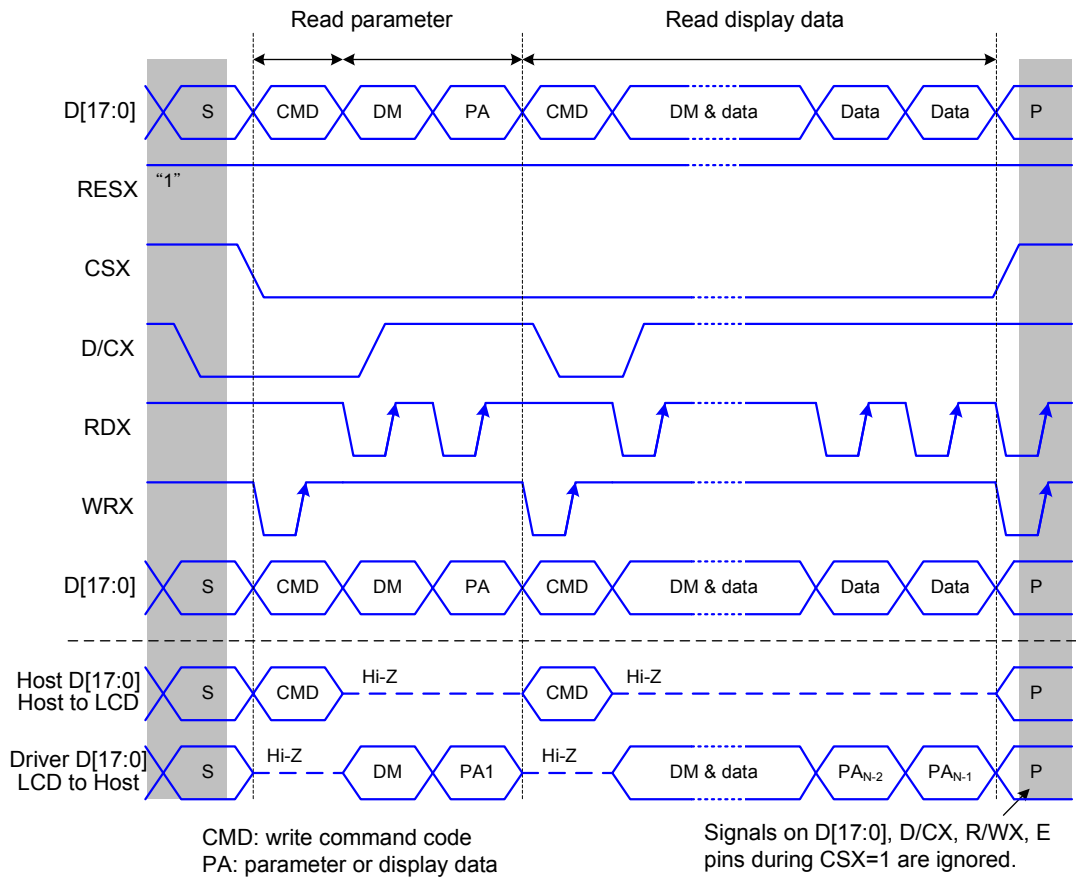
Read parameter

Read display data

D[17:0]

S

CMD

DM

PA

CMD

DM & data

Data

Data

P

RESX

"1"

CSX

D/CX

RDX

WRX

D[17:0]

S

CMD

DM

PA

CMD

DM & data

Data

Data

P

Host D[17:0]
Host to LCD

S

CMD

Hi-Z

CMD

Hi-Z

P

Driver D[17:0]
LCD to Host

S

Hi-Z

DM

PA1

Hi-Z

DM & data

$PA_{N-2}$

$PA_{N-1}$

P

CMD: write command code
PA: parameter or display data

Signals on D[17:0], D/CX, R/WX, E pins during CSX=1 are ignored.